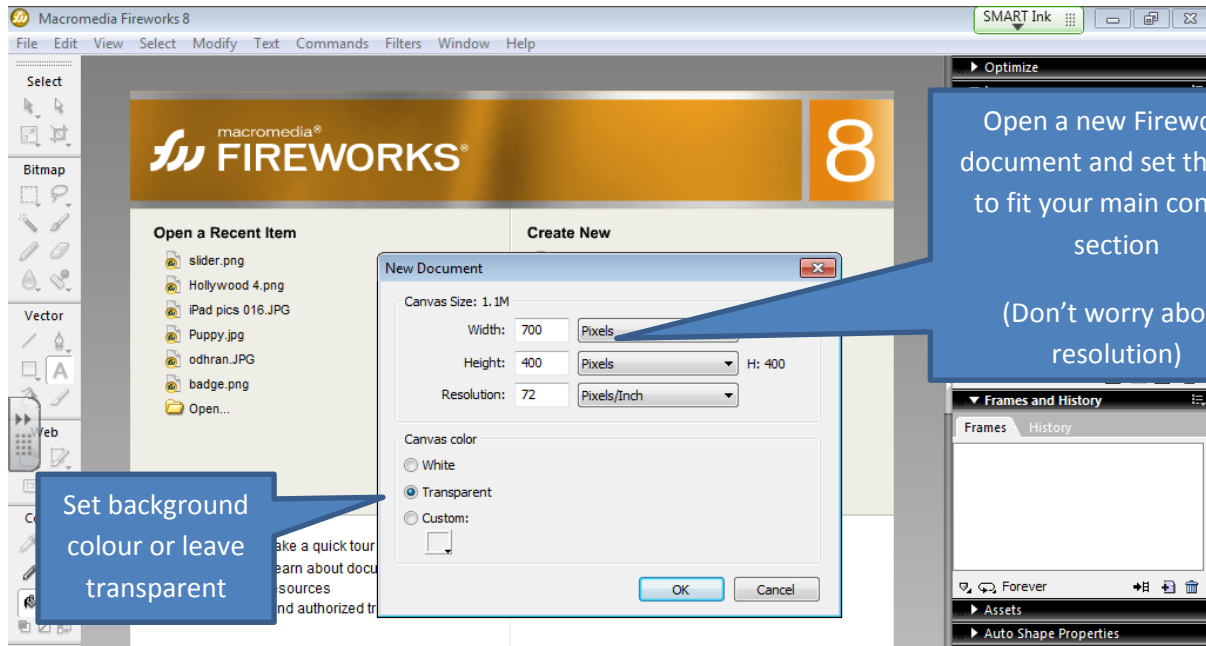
Macromedia Fireworks 8

SMART Ink

File Edit View Select Modify Text Commands Filters Window Help

Select

Bitmap

Vector

Web

Optimize

macromedia® FIREWORKS®

8

Open a Recent Item

slider.png

Hollywood 4.png

iPad pics 016.JPG

Puppy.jpg

odhran.JPG

badge.png

Open...

Create New

ake a quick tour

earn about docu

esources

nd authorized tr

New Document

Canvas Size: 1.1M

Width: 700 Pixels

Height: 400 Pixels H: 400

Resolution: 72 Pixels/Inch

Canvas color

White

Transparent

Custom:

OK Cancel

Open a new Firewo document and set th to fit your main con section

(Don't worry abo resolution)

Set background colour or leave transparent

Frames and History

Frames History

Forever

Assets

Auto Shape Properties